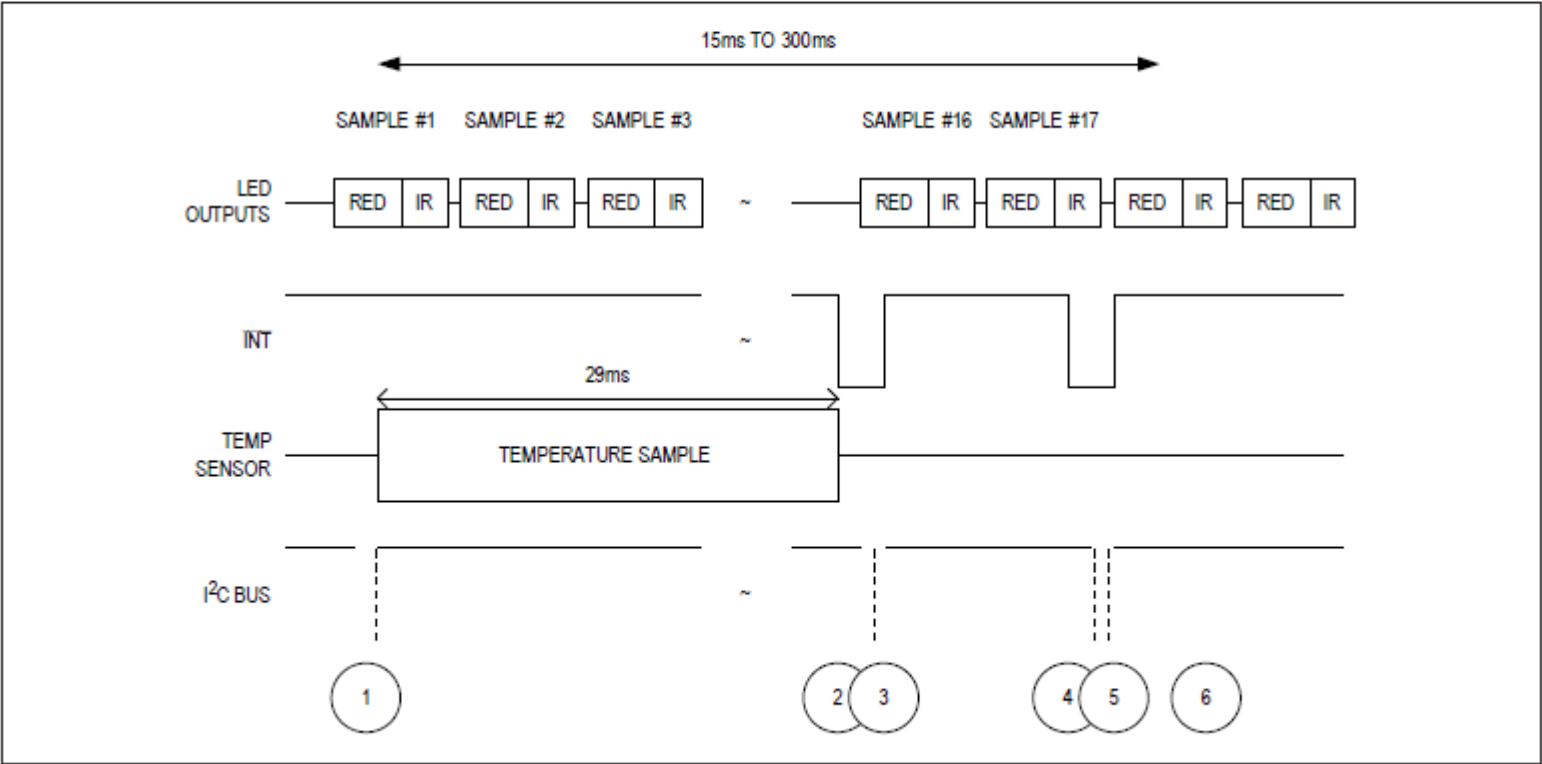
15ms TO 300ms

SAMPLE #1 SAMPLE #2 SAMPLE #3

SAMPLE #16 SAMPLE #17

LED OUTPUTS

RED IR RED IR RED IR ~ RED IR RED IR RED IR RED IR

$\overline{INT}$ ~

29ms

TEMP SENSOR

TEMPERATURE SAMPLE

$I^2C$ BUS ~

1

2 3

4 5 6